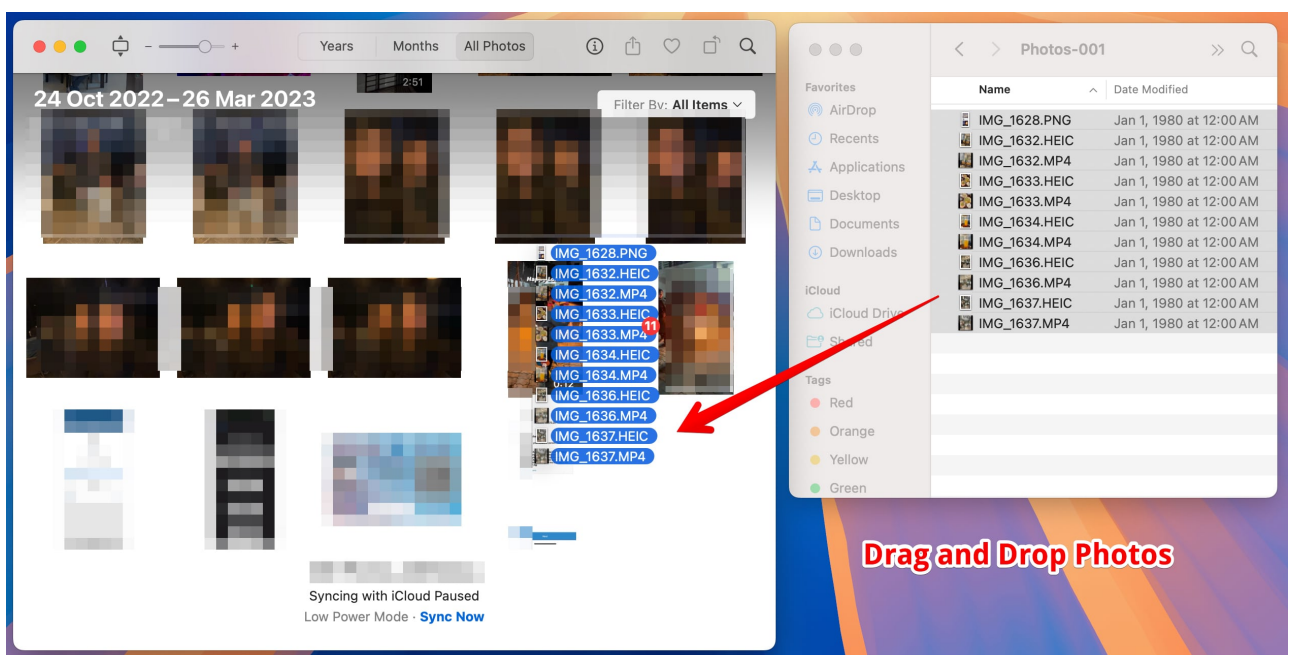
Years Months All Photos

2:51

24 Oct 2022 – 26 Mar 2023

Filter By: All Items

IMG_1628.PNG
IMG_1632.HEIC
IMG_1632.MP4
IMG_1633.HEIC
IMG_1633.MP4
11
IMG_1634.HEIC
IMG_1634.MP4
IMG_1636.HEIC
IMG_1636.MP4
IMG_1637.HEIC
IMG_1637.MP4

Syncing with iCloud Paused
Low Power Mode · Sync Now

Photos-001

Favorites
AirDrop
Recents
Applications
Desktop
Documents
Downloads
iCloud
iCloud Drive
Shared
Tags
Red
Orange
Yellow
Green

| Name | Date Modified |
|---|---|
| IMG_1628.PNG | Jan 1, 1980 at 12:00 AM |
| IMG_1632.HEIC | Jan 1, 1980 at 12:00 AM |
| IMG_1632.MP4 | Jan 1, 1980 at 12:00 AM |
| IMG_1633.HEIC | Jan 1, 1980 at 12:00 AM |
| IMG_1633.MP4 | Jan 1, 1980 at 12:00 AM |
| IMG_1634.HEIC | Jan 1, 1980 at 12:00 AM |
| IMG_1634.MP4 | Jan 1, 1980 at 12:00 AM |
| IMG_1636.HEIC | Jan 1, 1980 at 12:00 AM |
| IMG_1636.MP4 | Jan 1, 1980 at 12:00 AM |
| IMG_1637.HEIC | Jan 1, 1980 at 12:00 AM |
| IMG_1637.MP4 | Jan 1, 1980 at 12:00 AM |

Drag and Drop Photos